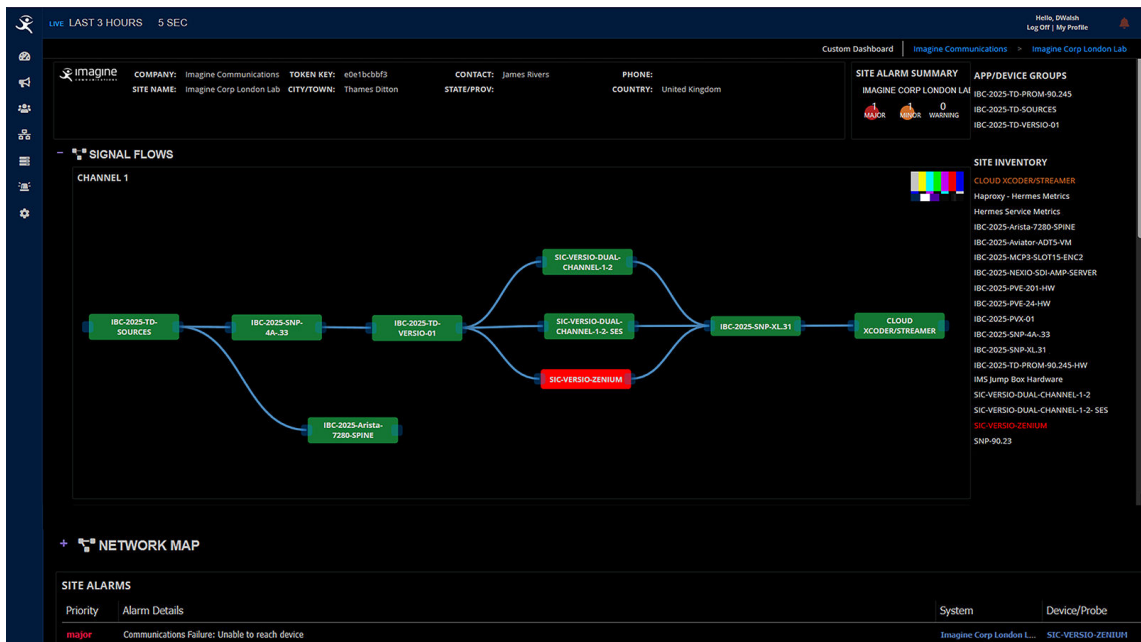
LIVE LAST 3 HOURS 5 SEC

Hello, DWalsh
Log Off | My Profile

Custom Dashboard | Imagine Communications > Imagine Corp London Lab

imagine COMMUNICATIONS

COMPANY: Imagine Communications TOKEN KEY: e0e1bcbbf3 CONTACT: James Rivers PHONE:
SITE NAME: Imagine Corp London Lab CITY/TOWN: Thames Ditton STATE/PROV: COUNTRY: United Kingdom

SITE ALARM SUMMARY
IMAGINE CORP LONDON LA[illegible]
1 MAJOR 1 MINOR 0 WARNING

APP/DEVICE GROUPS
IBC-2025-TD-PROM-90.245
IBC-2025-TD-SOURCES
IBC-2025-TD-VERSIO-01

– SIGNAL FLOWS

CHANNEL 1

IBC-2025-TD-SOURCES
IBC-2025-SNP-4A-.33
IBC-2025-TD-VERSIO-01
SIC-VERSIO-DUAL-CHANNEL-1-2
SIC-VERSIO-DUAL-CHANNEL-1-2- SES
SIC-VERSIO-ZENIUM
IBC-2025-SNP-XL.31
CLOUD XCODER/STREAMER
IBC-2025-Arista-7280-SPINE

SITE INVENTORY
CLOUD XCODER/STREAMER
Haproxy - Hermes Metrics
Hermes Service Metrics
IBC-2025-Arista-7280-SPINE
IBC-2025-Aviator-ADT5-VM
IBC-2025-MCP3-SLOT15-ENC2
IBC-2025-NEXIO-SDI-AMP-SERVER
IBC-2025-PVE-201-HW
IBC-2025-PVE-24-HW
IBC-2025-PVX-01
IBC-2025-SNP-4A-.33
IBC-2025-SNP-XL.31
IBC-2025-TD-PROM-90.245-HW
IMS Jump Box Hardware
SIC-VERSIO-DUAL-CHANNEL-1-2
SIC-VERSIO-DUAL-CHANNEL-1-2- SES
SIC-VERSIO-ZENIUM
SNP-90.23

+ NETWORK MAP

SITE ALARMS

| Priority | Alarm Details | System | Device/Probe |
|---|---|---|---|
| major | Communications Failure: Unable to reach device | Imagine Corp London L... | SIC-VERSIO-ZENIUM |